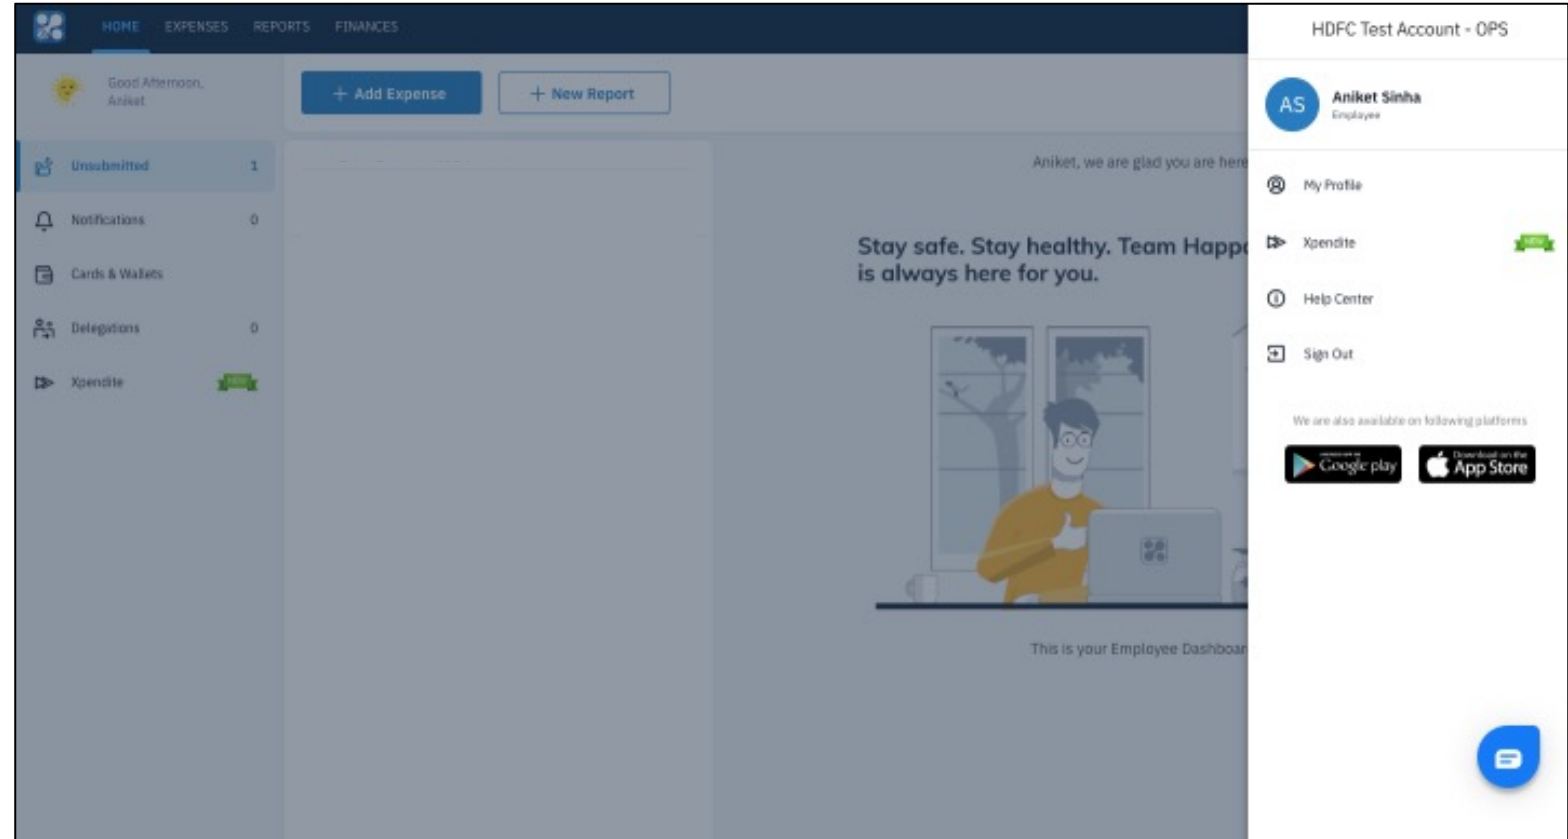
HOME EXPENSES REPORTS FINANCES

Good Afternoon, Aniket

+ Add Expense

+ New Report

Unsubmitted 1

Notifications 0

Cards & Wallets

Delegations 0

Xpendite NEW

Aniket, we are glad you are here

Stay safe. Stay healthy. Team Happ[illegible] is always here for you.

This is your Employee Dashboar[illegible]

HDFC Test Account - OPS

AS

Aniket Sinha

Employee

My Profile

Xpendite NEW

Help Center

Sign Out

We are also available on following platforms

GET IT ON Google play

Download on the App Store